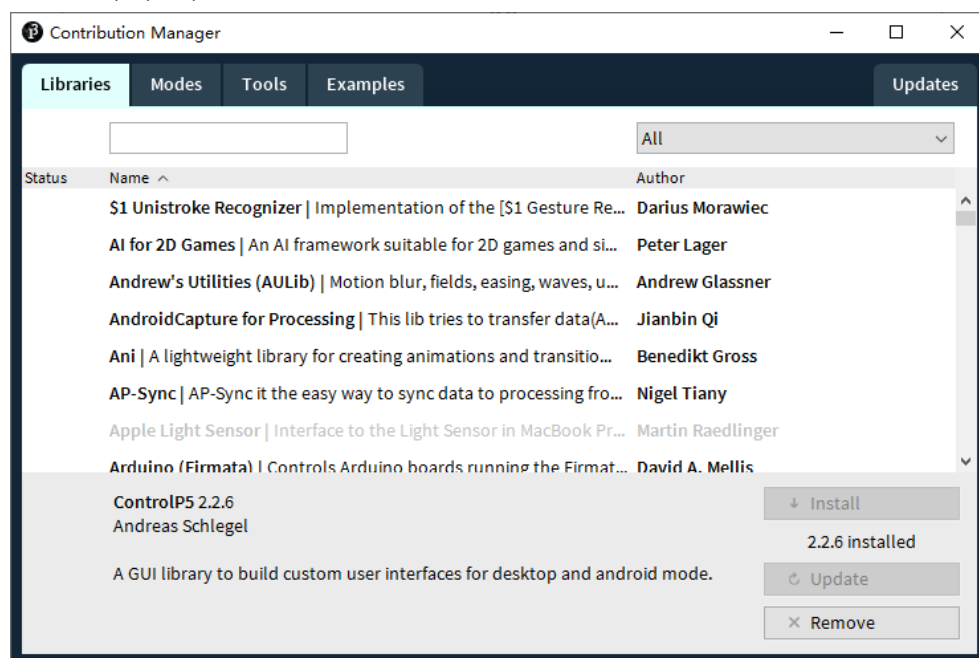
Contribution Manager

Libraries Modes Tools Examples Updates

All

| Status | Name ^ | Author |
|---|---|---|
| | $1 Unistroke Recognizer \| Implementation of the [$1 Gesture Re... | Darius Morawiec |
| | AI for 2D Games \| An AI framework suitable for 2D games and si... | Peter Lager |
| | Andrew's Utilities (AULib) \| Motion blur, fields, easing, waves, u... | Andrew Glassner |
| | AndroidCapture for Processing \| This lib tries to transfer data(A... | Jianbin Qi |
| | Ani \| A lightweight library for creating animations and transitio... | Benedikt Gross |
| | AP-Sync \| AP-Sync it the easy way to sync data to processing fro... | Nigel Tiany |
| | Apple Light Sensor \| Interface to the Light Sensor in MacBook Pr... | Martin Raedlinger |
| | Arduino (Firmata) \| Controls Arduino boards running the Firmat... | David A. Mellis |

ControlP5 2.2.6
Andreas Schlegel

A GUI library to build custom user interfaces for desktop and android mode.

↓ Install
2.2.6 installed
Update
× Remove